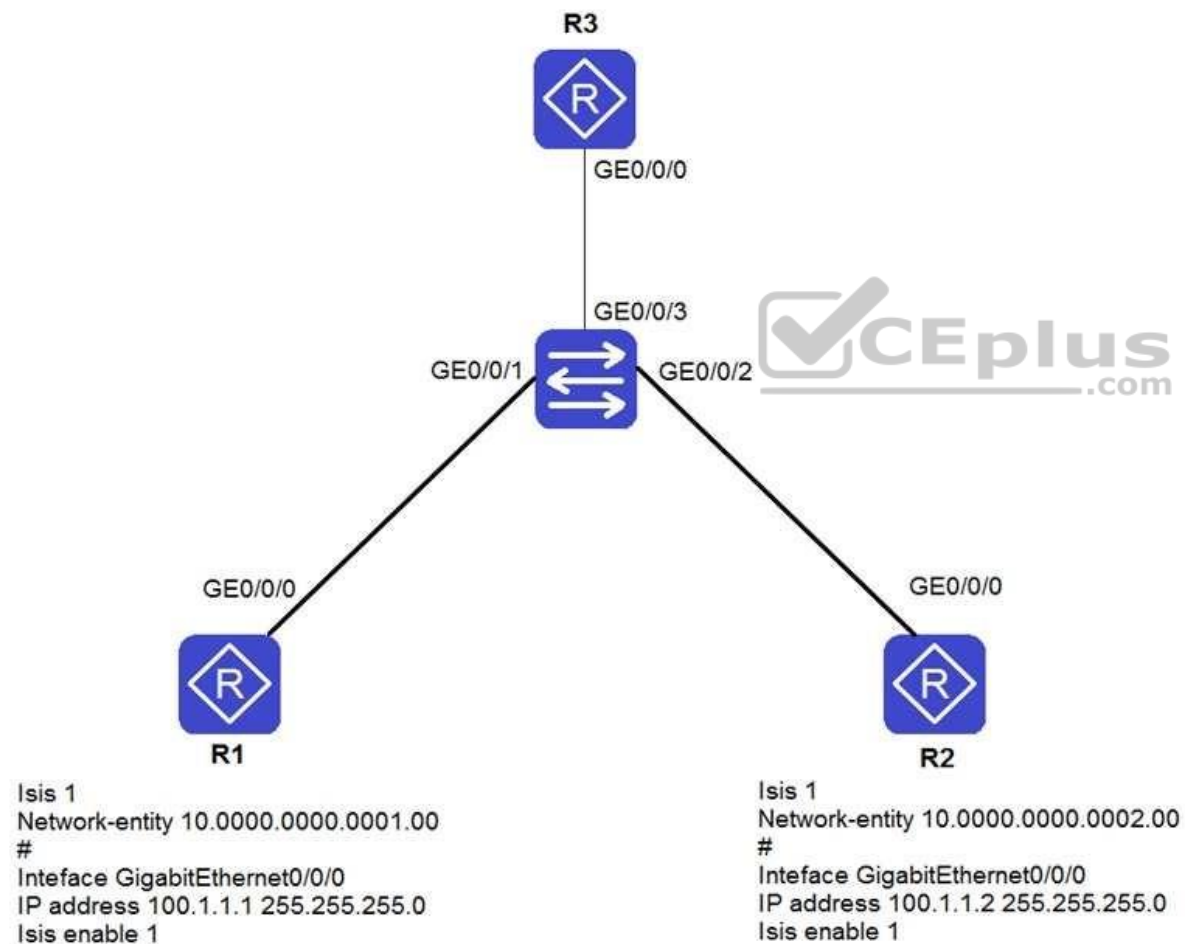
R3

R

GE0/0/0

GE0/0/3

GE0/0/1

GE0/0/2

VCEplus
.com

GE0/0/0

GE0/0/0

R

R

R1

R2

Isis 1
Network-entity 10.0000.0000.0001.00
#
Inteface GigabitEthernet0/0/0
IP address 100.1.1.1 255.255.255.0
Isis enable 1

Isis 1
Network-entity 10.0000.0000.0002.00
#
Inteface GigabitEthernet0/0/0
IP address 100.1.1.2 255.255.255.0
Isis enable 1